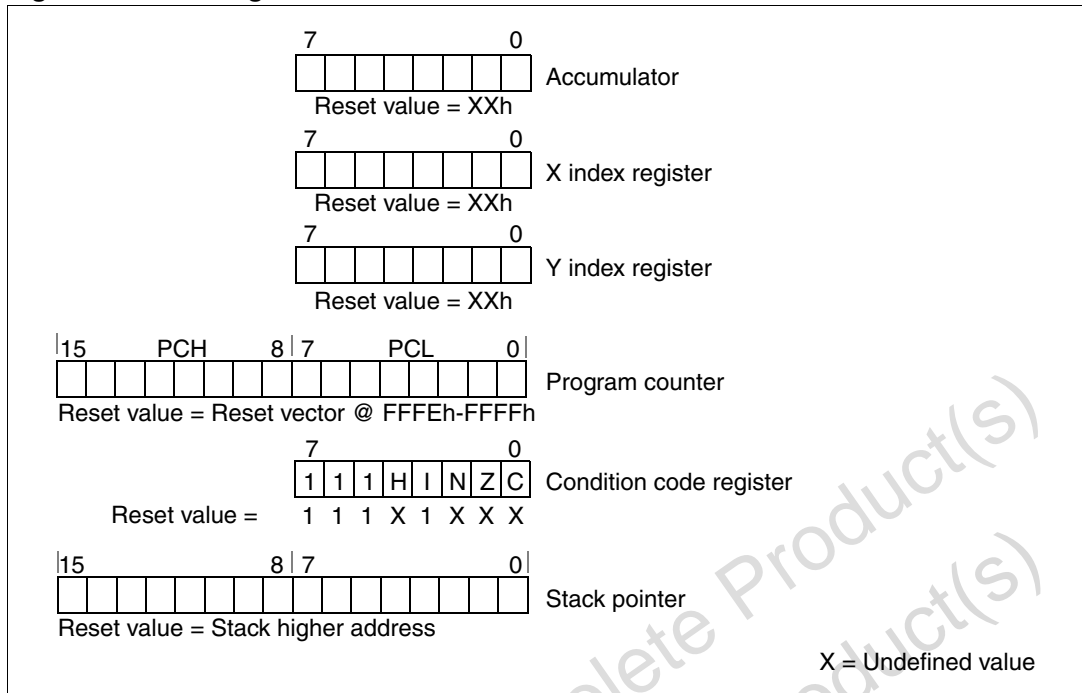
7 0

Accumulator

Reset value = XXh

7 0

X index register

Reset value = XXh

7 0

Y index register

Reset value = XXh

15 PCH 8 7 PCL 0

Program counter

Reset value = Reset vector @ FFFEh-FFFFh

7 0

| 1 | 1 | 1 | H | I | N | Z | C |
|---|---|---|---|---|---|---|---|

Condition code register

Reset value = 1 1 1 X 1 X X X

15 8 7 0

Stack pointer

Reset value = Stack higher address

X = Undefined value

Product(s)

Product(s)

olete Product(s)